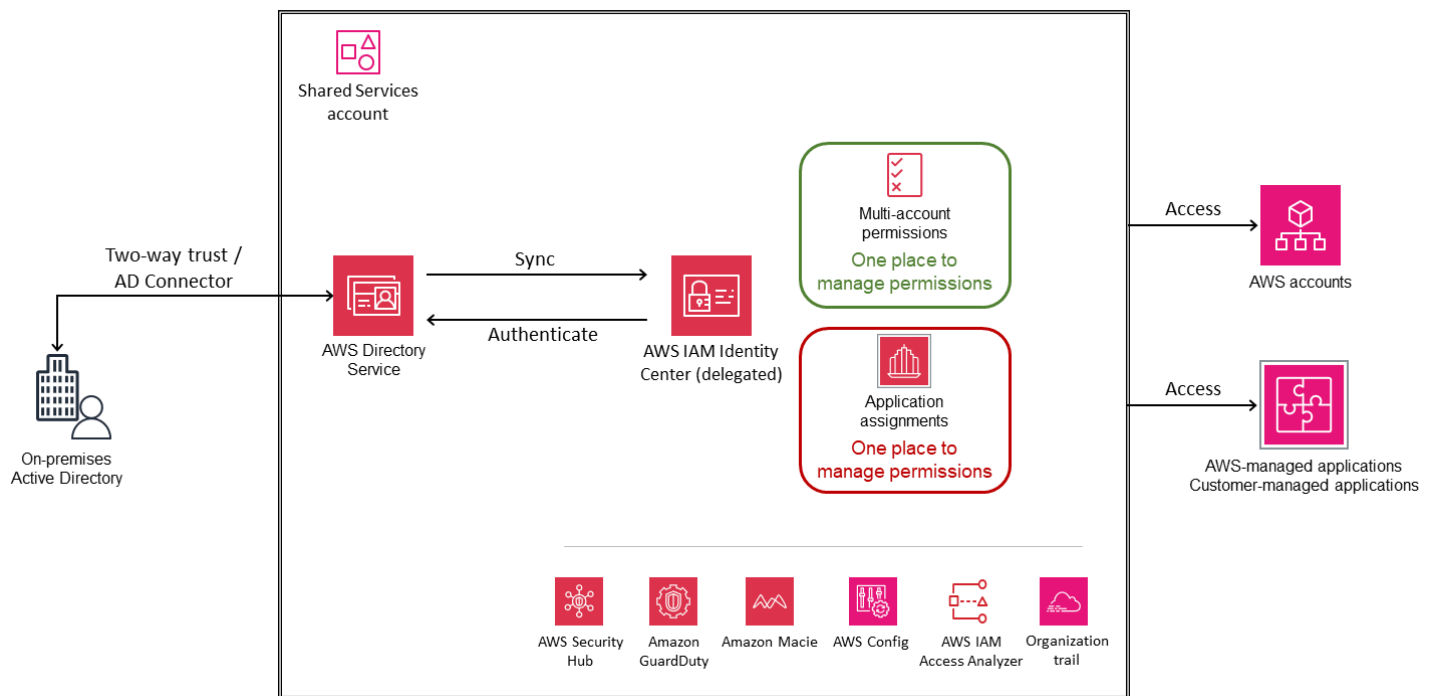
Shared Services account

Two-way trust / AD Connector

On-premises Active Directory

Sync

Authenticate

AWS Directory Service

AWS IAM Identity Center (delegated)

Multi-account permissions

One place to manage permissions

Application assignments

One place to manage permissions

Access

AWS accounts

Access

AWS-managed applications
Customer-managed applications

AWS Security Hub

Amazon GuardDuty

Amazon Macie

AWS Config

AWS IAM Access Analyzer

Organization trail